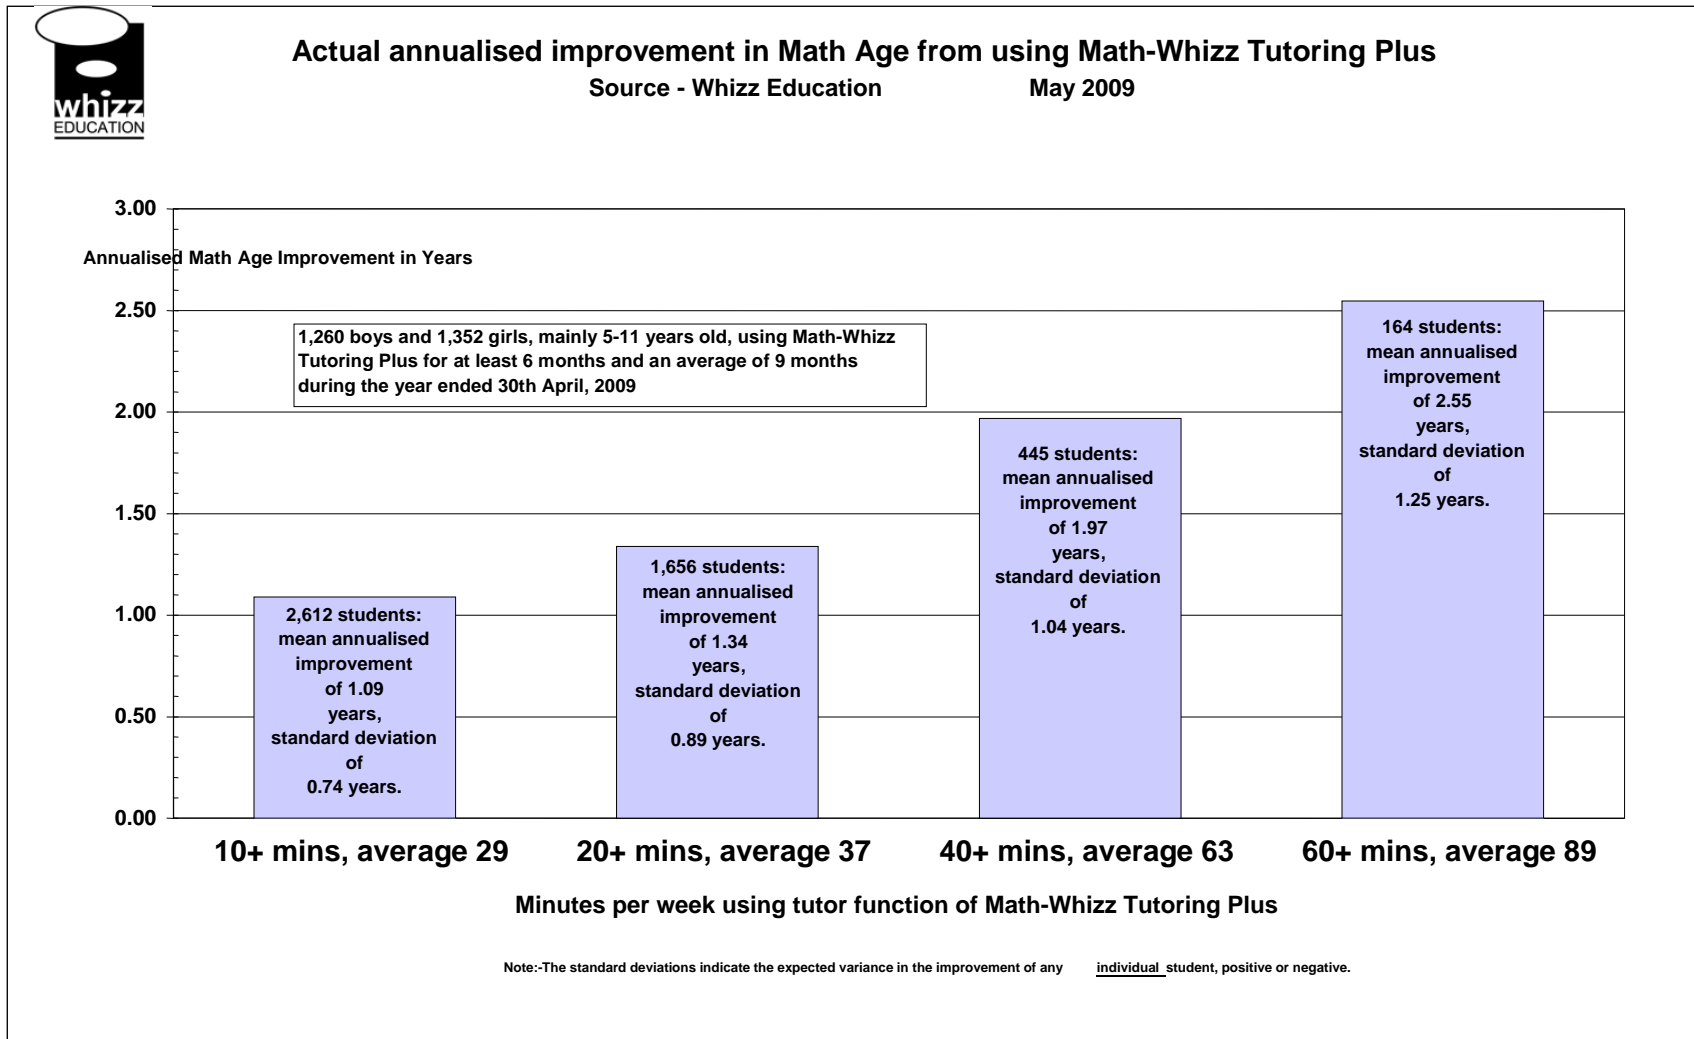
whizz
EDUCATION

Actual annualised improvement in Math Age from using Math-Whizz Tutoring Plus
Source - Whizz Education May 2009

3.00
Annualised Math Age Improvement in Years
2.50
2.00
1.50
1.00
0.50
0.00

1,260 boys and 1,352 girls, mainly 5-11 years old, using Math-Whizz Tutoring Plus for at least 6 months and an average of 9 months during the year ended 30th April, 2009

2,612 students: mean annualised improvement of 1.09 years, standard deviation of 0.74 years.

1,656 students: mean annualised improvement of 1.34 years, standard deviation of 0.89 years.

445 students: mean annualised improvement of 1.97 years, standard deviation of 1.04 years.

164 students: mean annualised improvement of 2.55 years, standard deviation of 1.25 years.

10+ mins, average 29
20+ mins, average 37
40+ mins, average 63
60+ mins, average 89

Minutes per week using tutor function of Math-Whizz Tutoring Plus

Note:-The standard deviations indicate the expected variance in the improvement of any individual student, positive or negative.